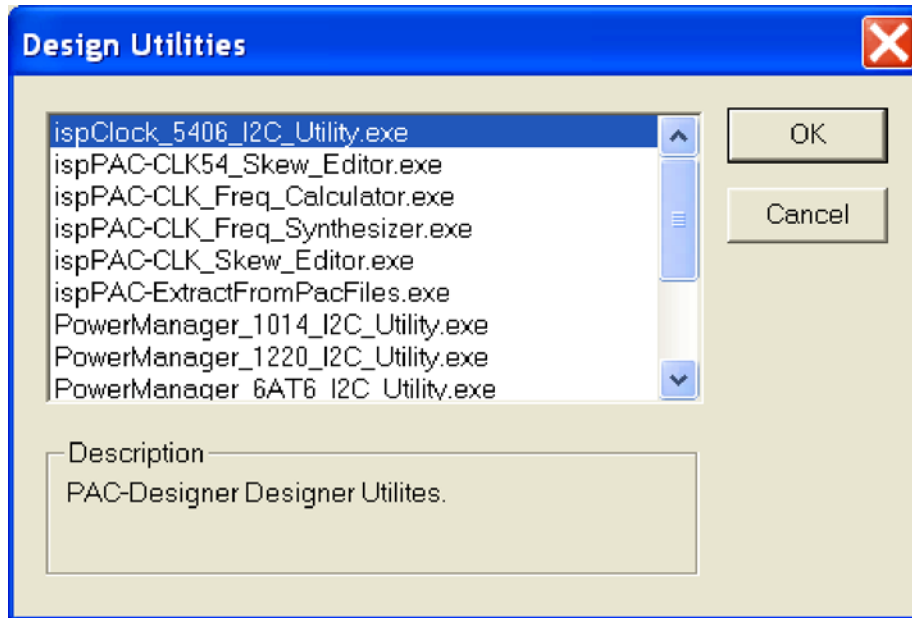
Design Utilities

ispClock_5406_I2C_Utility.exe
ispPAC-CLK54_Skew_Editor.exe
ispPAC-CLK_Freq_Calculator.exe
ispPAC-CLK_Freq_Synthesizer.exe
ispPAC-CLK_Skew_Editor.exe
ispPAC-ExtractFromPacFiles.exe
PowerManager_1014_I2C_Utility.exe
PowerManager_1220_I2C_Utility.exe
PowerManager_6AT6_I2C_Utility.exe

OK

Cancel

Description
PAC-Designer Designer Utilites.